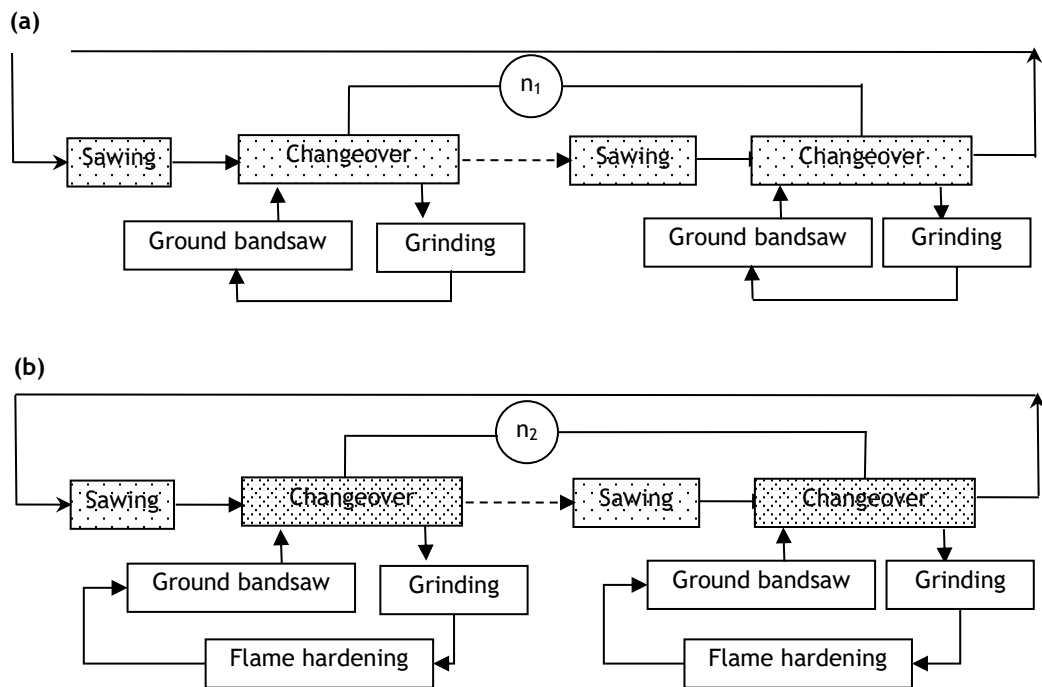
(a)

$n_1$

Sawing

Changeover

Sawing

Changeover

Ground bandsaw

Grinding

Ground bandsaw

Grinding

(b)

$n_2$

Sawing

Changeover

Sawing

Changeover

Ground bandsaw

Grinding

Ground bandsaw

Grinding

Flame hardening

Flame hardening